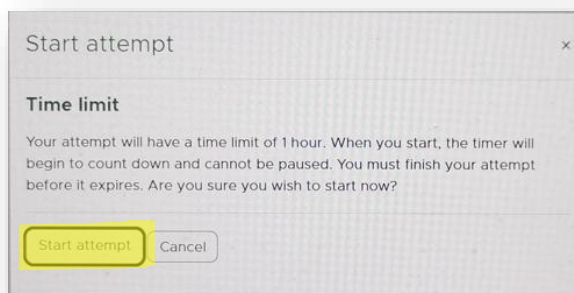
Start attempt

×

Time limit

Your attempt will have a time limit of 1 hour. When you start, the timer will begin to count down and cannot be paused. You must finish your attempt before it expires. Are you sure you wish to start now?

Start attempt

Cancel